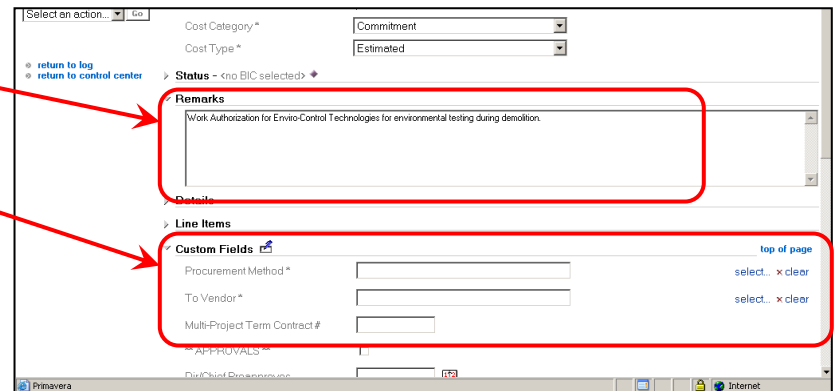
Select an action... Go

Cost Category * Commitment
Cost Type * Estimated

return to log
return to control center

Status - <no BIC selected>

Remarks

Work Authorization for Enviro-Control Technologies for environmental testing during demolition.

Details

Line Items

Custom Fields

top of page

Procurement Method * select... × clear
To Vendor * select... × clear
Multi-Project Term Contract #
** APPROVALS **
Dir/Chief Preapproves

Primavera

Internet